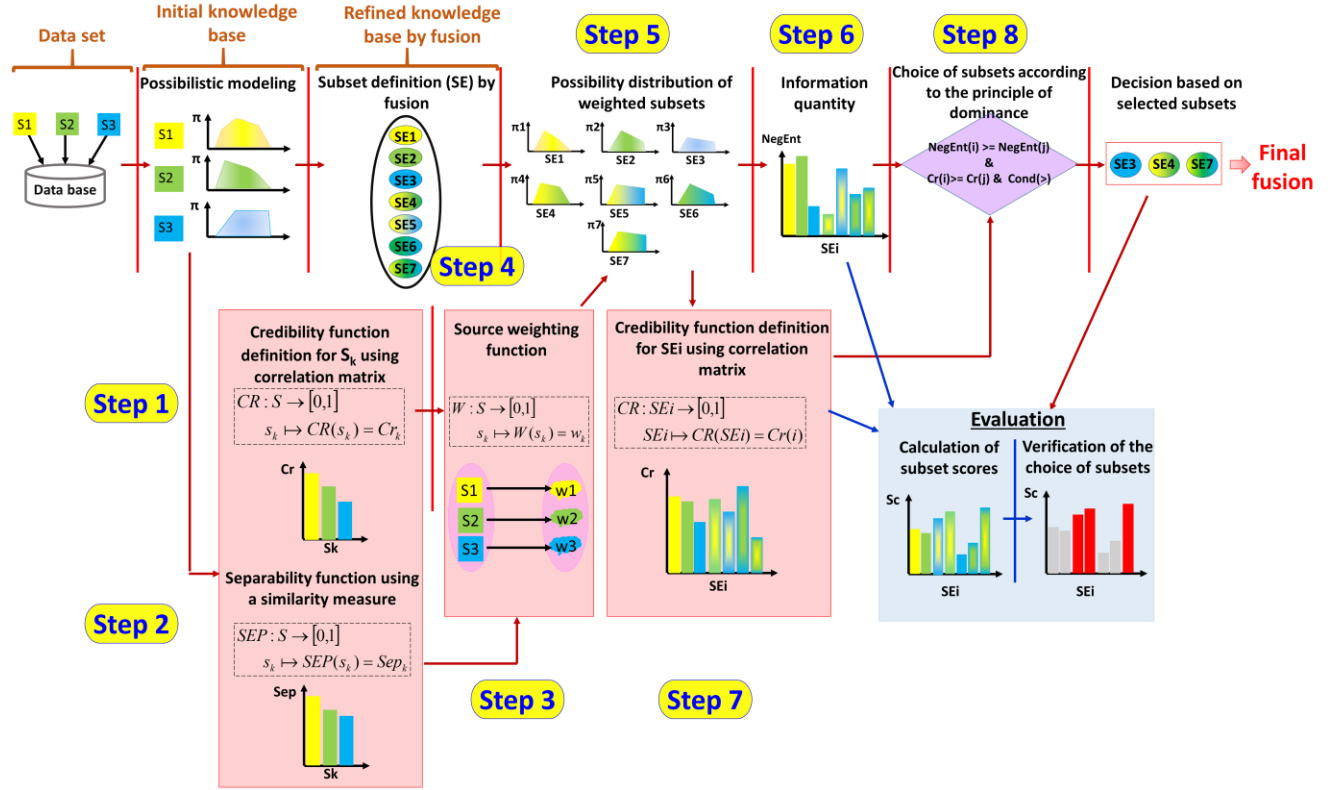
Data set

Initial knowledge base

Refined knowledge base by fusion

Step 5

Step 6

Step 8

S1 S2 S3

Data base

Possibilistic modeling

S1 π

S2 π

S3 π

Subset definition (SE) by fusion

SE1 SE2 SE3 SE4 SE5 SE6 SE7

Step 4

Possibility distribution of weighted subsets

π1 SE1 π2 SE2 π3 SE3
π4 SE4 π5 SE5 π6 SE6
π7 SE7

Information quantity

NegEnt

SEi

Choice of subsets according to the principle of dominance

NegEnt(i) >= NegEnt(j) & Cr(i)>= Cr(j) & Cond(>)

Decision based on selected subsets

SE3 SE4 SE7

Final fusion

Step 1

Credibility function definition for $S_k$ using correlation matrix

$CR : S \rightarrow [0,1]$
$s_k \mapsto CR(s_k) = Cr_k$

Cr

Sk

Source weighting function

$W : S \rightarrow [0,1]$
$s_k \mapsto W(s_k) = w_k$

S1 w1
S2 w2
S3 w3

Credibility function definition for SEi using correlation matrix

$CR : SEi \rightarrow [0,1]$
$SEi \mapsto CR(SEi) = Cr(i)$

Cr

SEi

Evaluation

Calculation of subset scores

Verification of the choice of subsets

Sc

SEi

Sc

SEi

Step 2

Separability function using a similarity measure

$SEP : S \rightarrow [0,1]$
$s_k \mapsto SEP(s_k) = Sep_k$

Sep

Sk

Step 3

Step 7